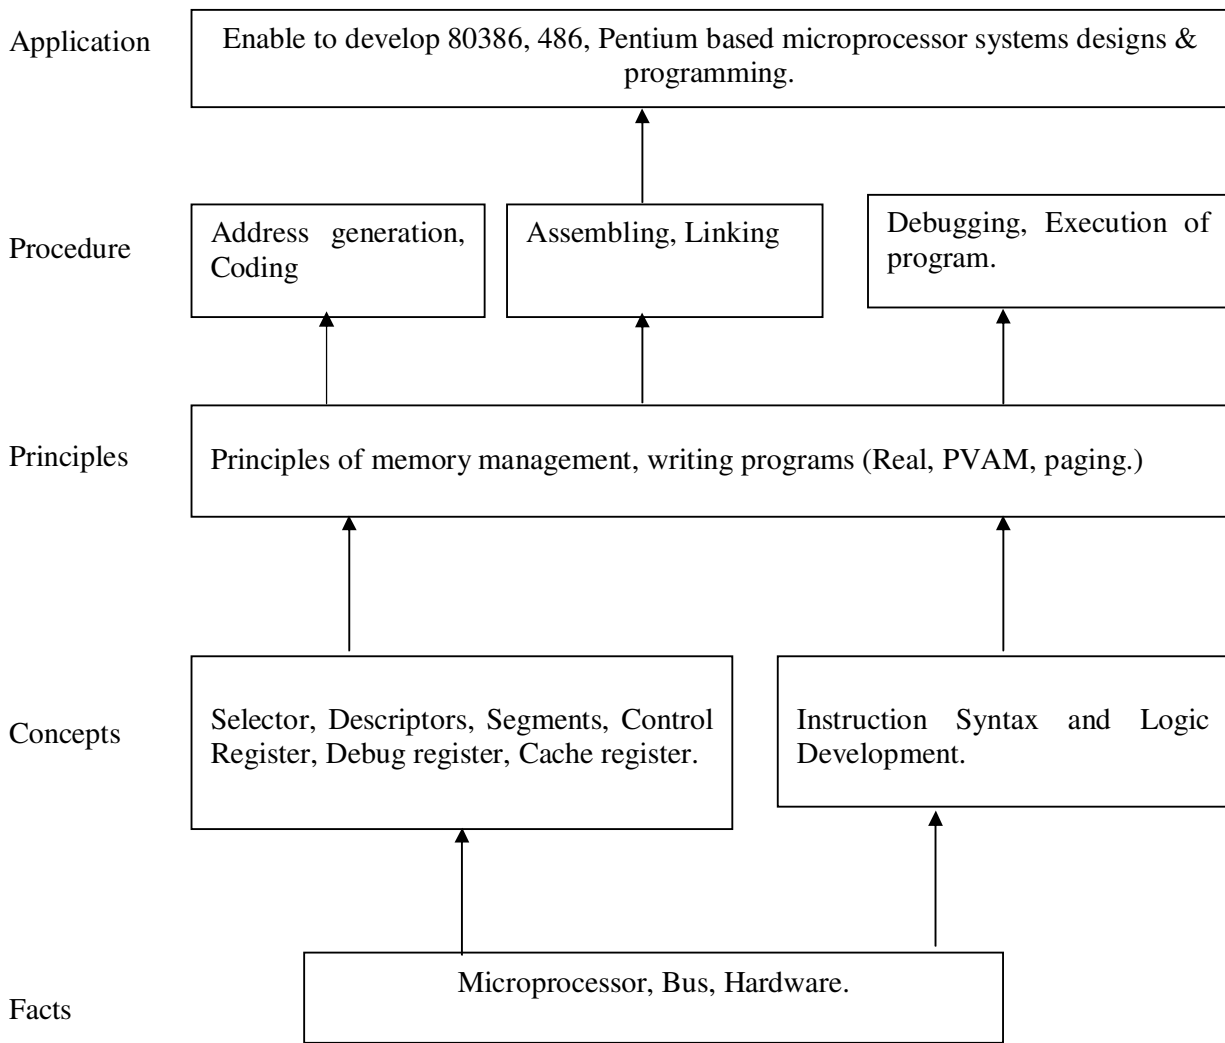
Application

Enable to develop 80386, 486, Pentium based microprocessor systems designs & programming.

Procedure

Address generation, Coding

Assembling, Linking

Debugging, Execution of program.

Principles

Principles of memory management, writing programs (Real, PVAM, paging.)

Concepts

Selector, Descriptors, Segments, Control Register, Debug register, Cache register.

Instruction Syntax and Logic Development.

Facts

Microprocessor, Bus, Hardware.